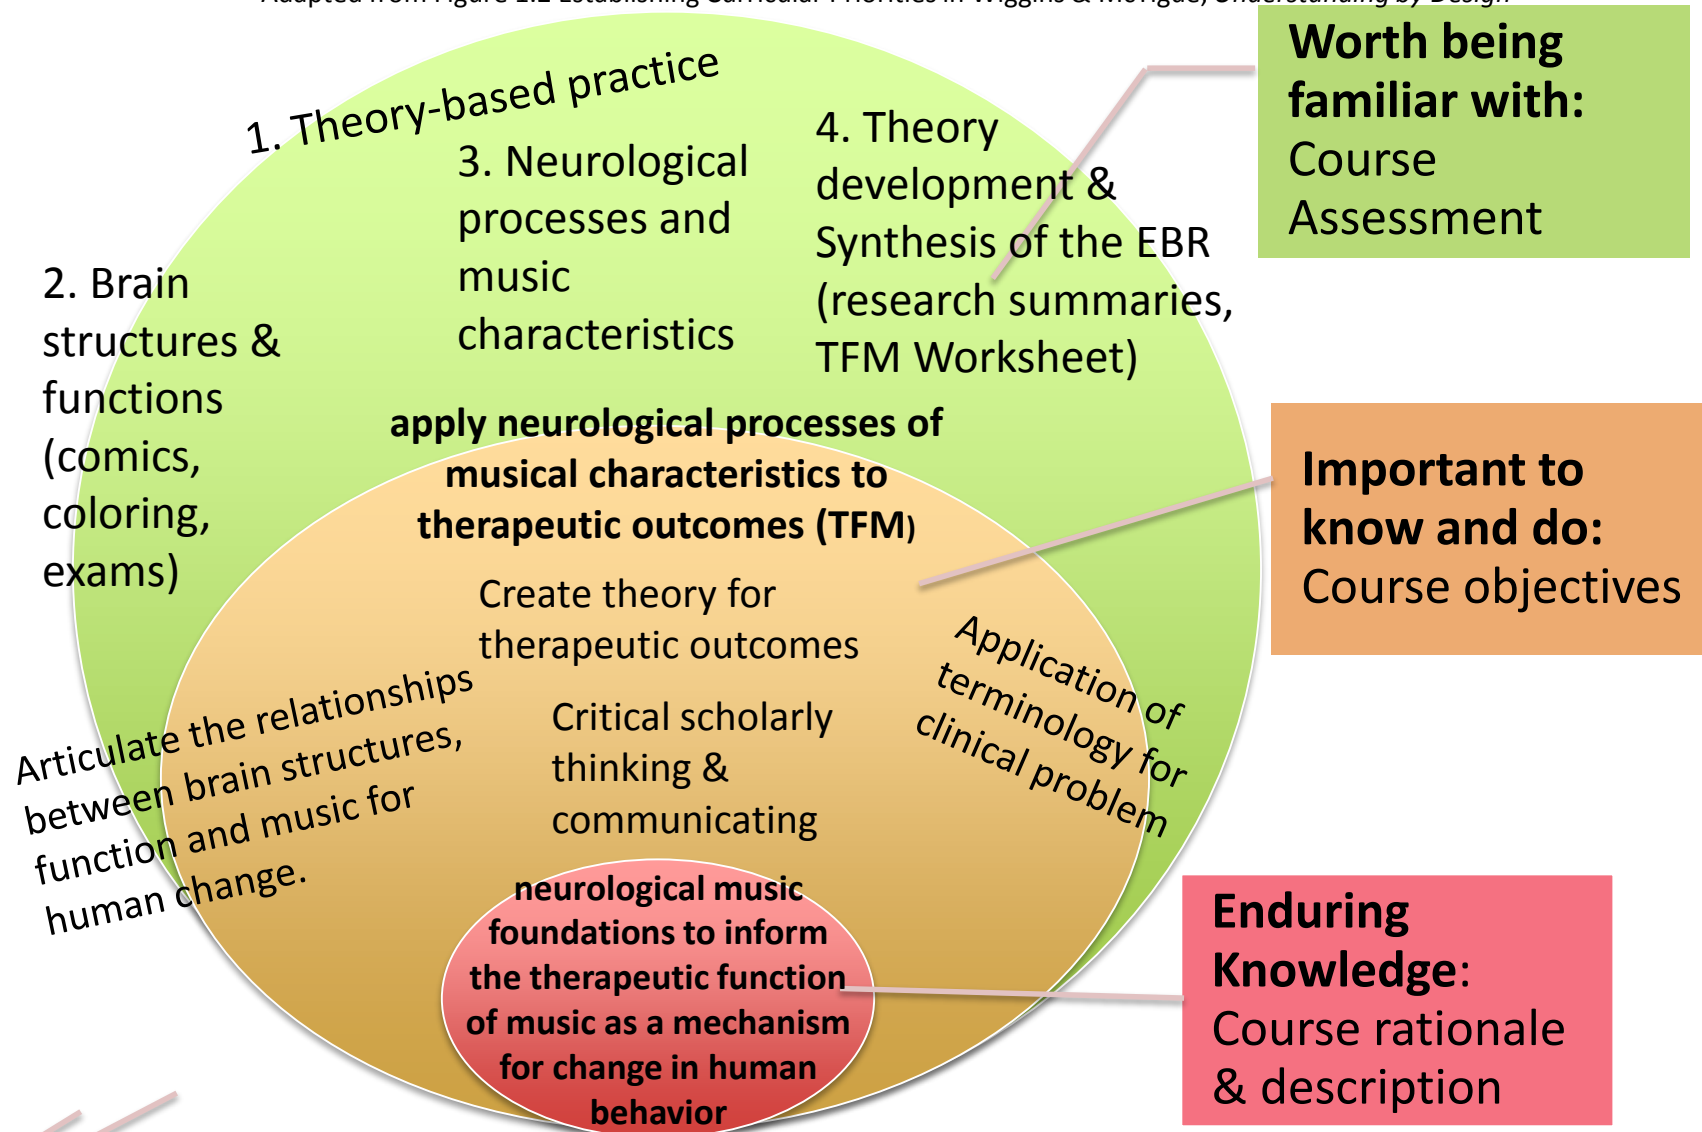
Adapted from Figure 1.2 Establishing Curricular Priorities in Wiggins & McTigue, Understanding by Design

1. Theory-based practice

2. Brain structures & functions (comics, coloring, exams)

3. Neurological processes and music characteristics

4. Theory development & Synthesis of the EBR (research summaries, TFM Worksheet)

**Worth being familiar with:** Course Assessment

**apply neurological processes of musical characteristics to therapeutic outcomes (TFM)**

Create theory for therapeutic outcomes

Critical scholarly thinking & communicating

Articulate the relationships between brain structures, function and music for human change.

Application of terminology for clinical problem

**Important to know and do:** Course objectives

**neurological music foundations to inform the therapeutic function of music as a mechanism for change in human behavior**

**Enduring Knowledge**: Course rationale & description